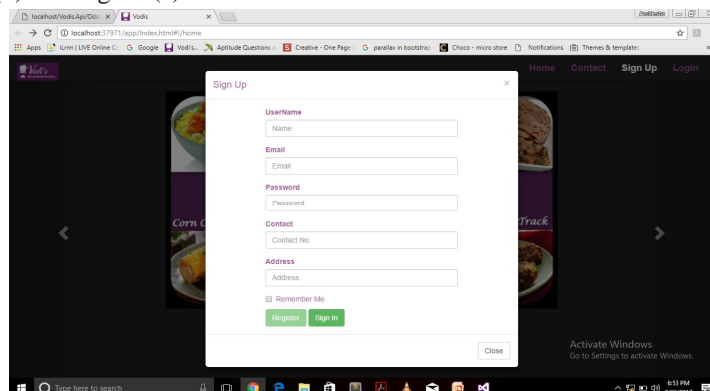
localhost/Vodis.Api/Odi ×
Vodis ×
Deebtiales
localhost:37971/app/index.html#/home
Apps iLrnn | LIVE Online C Google Vodi's... Aptitude Questions Creative - One Page G parallax in bootstrap Choco - micro store Notifications Themes & templates
Vodi's
Home Contact Sign Up Login
Corn C
Track
Sign Up
×
UserName
Name
Email
Email
Password
Password
Contact
Contact No.
Address
Address
Remember Me
Register
Sign In
Close
Activate Windows
Go to Settings to activate Windows.
Type here to search
6:53 PM